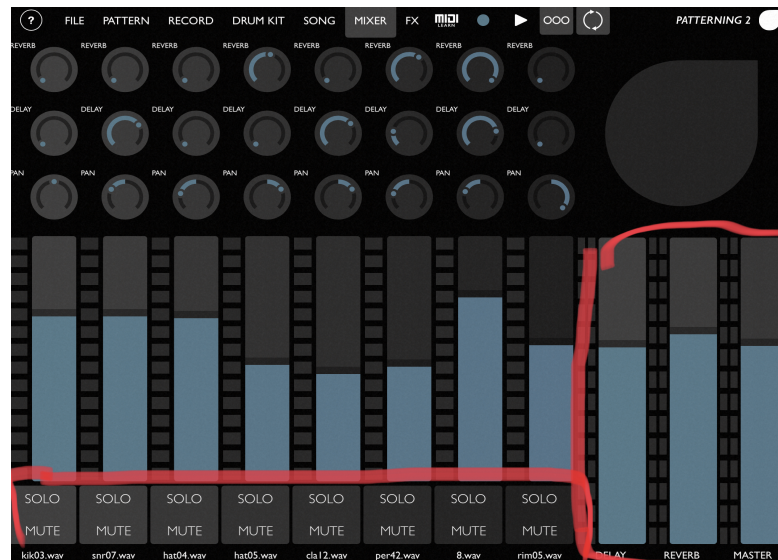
?
FILE PATTERN RECORD DRUM KIT SONG MIXER FX MIDI LEARN
PATTERNING 2

REVERB REVERB REVERB REVERB REVERB REVERB REVERB REVERB
DELAY DELAY DELAY DELAY DELAY DELAY DELAY DELAY
PAN PAN PAN PAN PAN PAN PAN PAN

SOLO SOLO SOLO SOLO SOLO SOLO SOLO SOLO
MUTE MUTE MUTE MUTE MUTE MUTE MUTE MUTE
kik03.wav snr07.wav hat04.wav hat05.wav cla12.wav per42.wav 8.wav rim05.wav DELAY REVERB MASTER